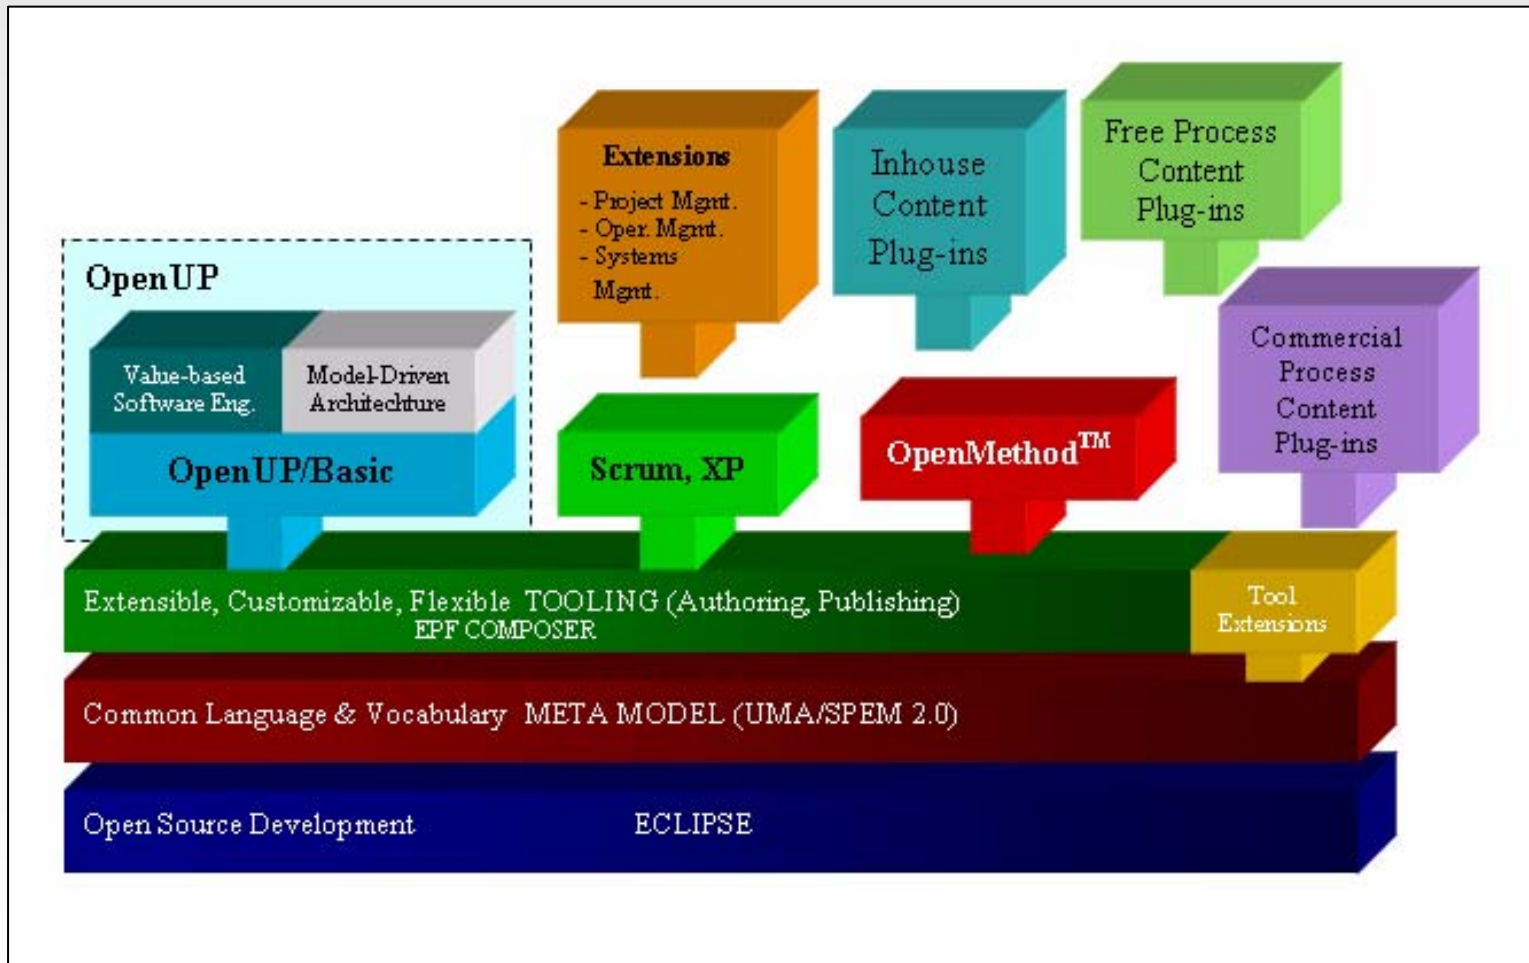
Extensions
- Project Mgmt.
- Oper. Mgmt.
- Systems Mgmt.

Inhouse Content Plug-ins

Free Process Content Plug-ins

OpenUP

Value-based Software Eng.

Model-Driven Architechture

OpenUP/Basic

Scrum, XP

OpenMethod$^{TM}$

Commercial Process Content Plug-ins

Extensible, Customizable, Flexible TOOLING (Authoring, Publishing)
EPF COMPOSER

Tool Extensions

Common Language & Vocabulary META MODEL (UMA/SPEM 2.0)

Open Source Development ECLIPSE